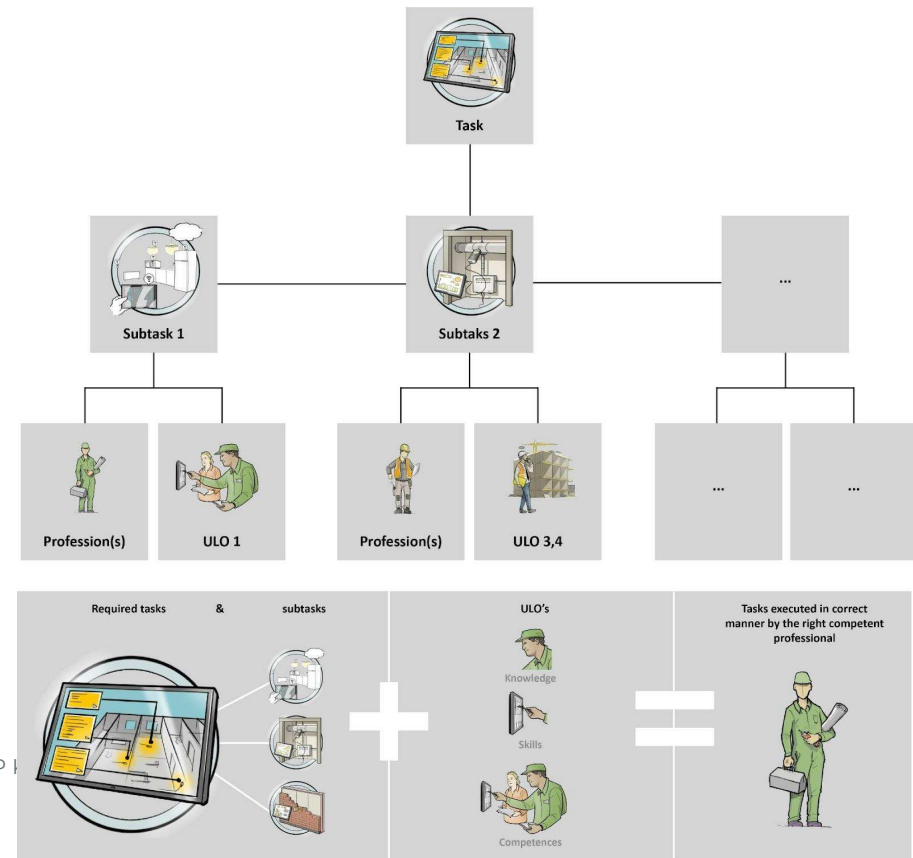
Task

Subtask 1

Subtaks 2

...

Profession(s)

ULO 1

Profession(s)

ULO 3,4

...

...

Required tasks & subtasks

ULO's

Knowledge

Skills

Competences

Tasks executed in correct manner by the right competent professional